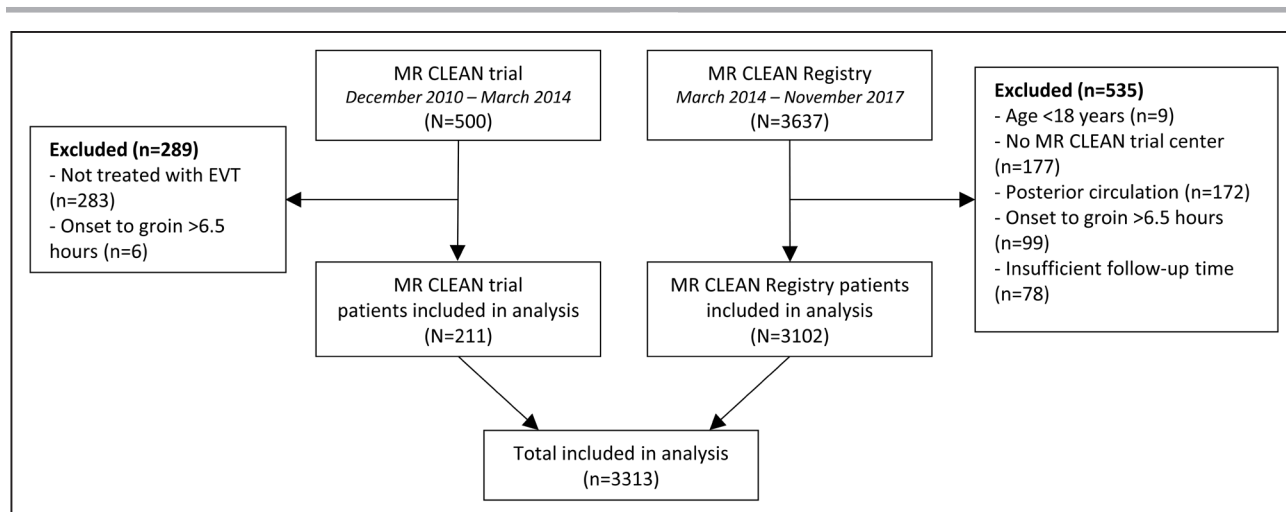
MR CLEAN trial
December 2010 – March 2014
(N=500)

MR CLEAN Registry
March 2014 – November 2017
(N=3637)

Excluded (n=289)
- Not treated with EVT (n=283)
- Onset to groin >6.5 hours (n=6)

Excluded (n=535)
- Age <18 years (n=9)
- No MR CLEAN trial center (n=177)
- Posterior circulation (n=172)
- Onset to groin >6.5 hours (n=99)
- Insufficient follow-up time (n=78)

MR CLEAN trial patients included in analysis
(N=211)

MR CLEAN Registry patients included in analysis
(N=3102)

Total included in analysis
(n=3313)